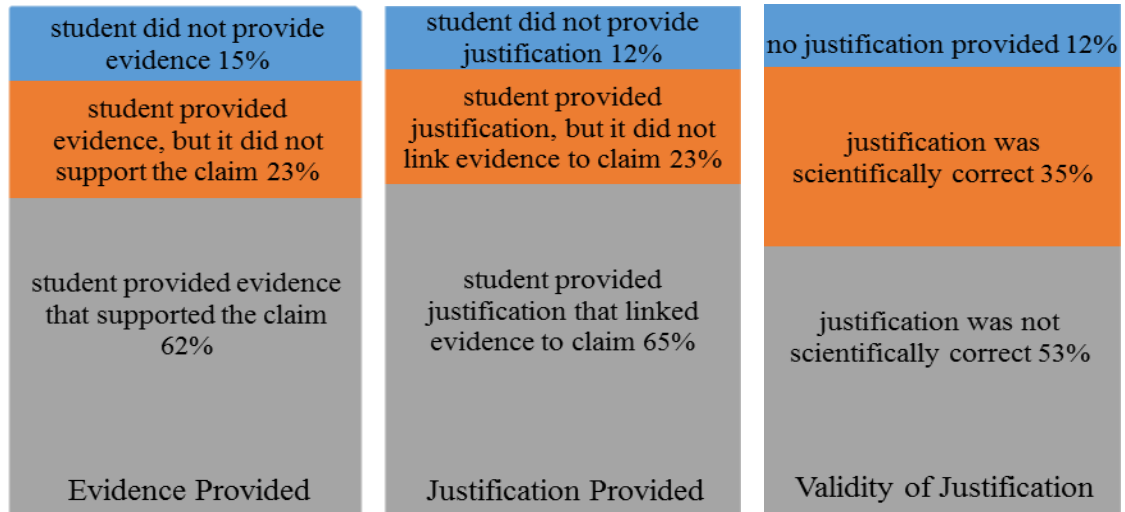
student did not provide evidence 15%

student provided evidence, but it did not support the claim 23%

student provided evidence that supported the claim 62%

Evidence Provided

student did not provide justification 12%

student provided justification, but it did not link evidence to claim 23%

student provided justification that linked evidence to claim 65%

Justification Provided

no justification provided 12%

justification was scientifically correct 35%

justification was not scientifically correct 53%

Validity of Justification